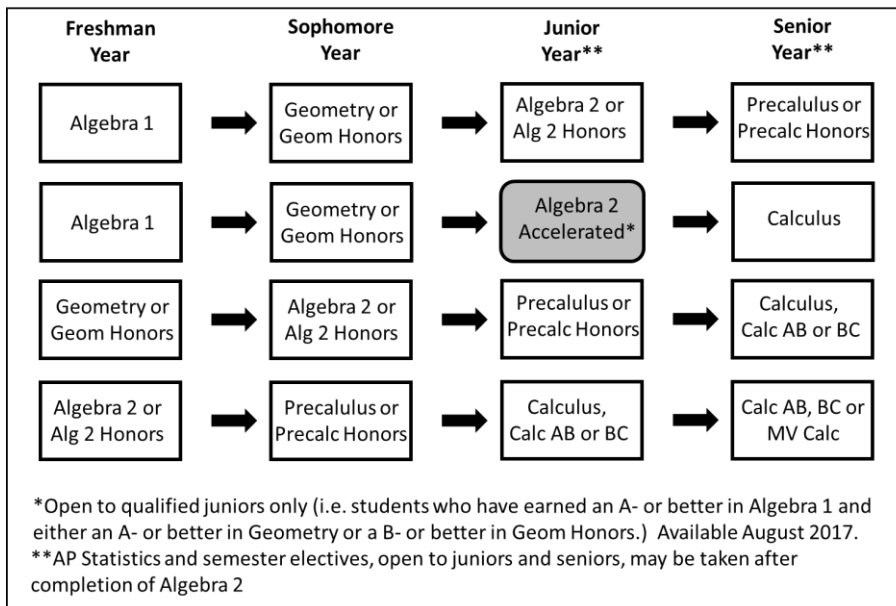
| Freshman Year | Sophomore Year | Junior Year** | Senior Year** |
|---|---|---|---|
| Algebra 1 | Geometry or Geom Honors | Algebra 2 or Alg 2 Honors | Precalulus or Precalc Honors |
| Algebra 1 | Geometry or Geom Honors | Algebra 2 Accelerated* | Calculus |
| Geometry or Geom Honors | Algebra 2 or Alg 2 Honors | Precalulus or Precalc Honors | Calculus, Calc AB or BC |
| Algebra 2 or Alg 2 Honors | Precalulus or Precalc Honors | Calculus, Calc AB or BC | Calc AB, BC or MV Calc |

*Open to qualified juniors only (i.e. students who have earned an A- or better in Algebra 1 and either an A- or better in Geometry or a B- or better in Geom Honors.) Available August 2017.
**AP Statistics and semester electives, open to juniors and seniors, may be taken after completion of Algebra 2